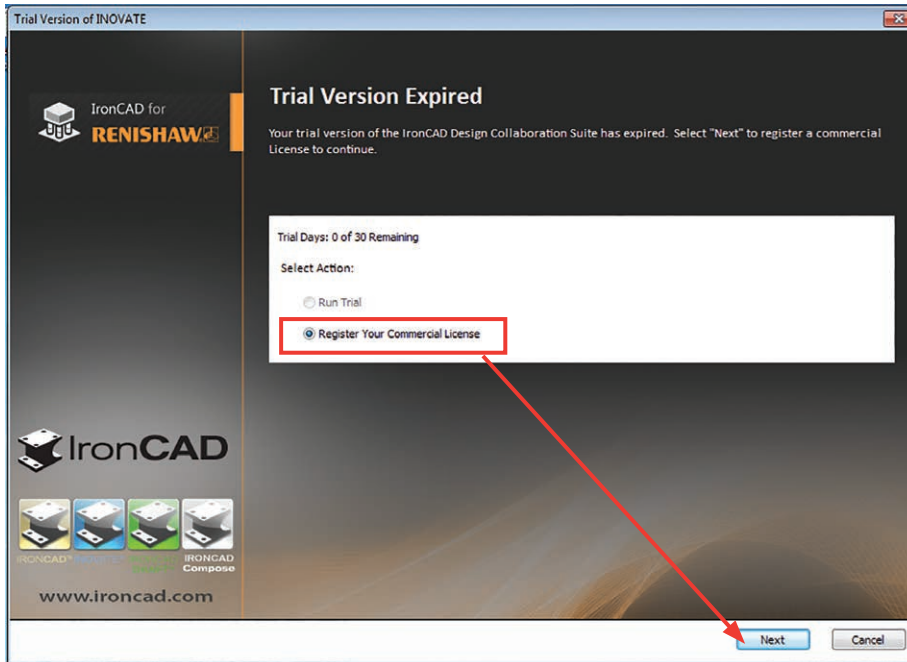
Trial Version of INOVATE

IronCAD for RENISHAW

Trial Version Expired

Your trial version of the IronCAD Design Collaboration Suite has expired. Select "Next" to register a commercial License to continue.

Trial Days: 0 of 30 Remaining

Select Action:

Run Trial

Register Your Commercial License

IronCAD

IRONCAD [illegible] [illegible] IRONCAD Compose

www.ironcad.com

Next

Cancel